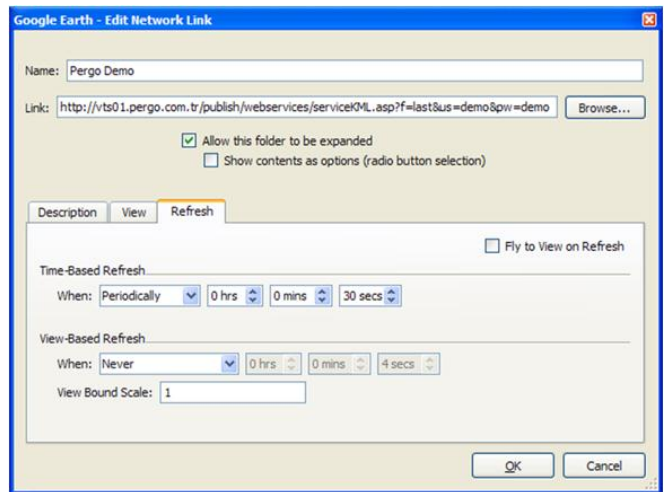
Google Earth - Edit Network Link

Name: Pergo Demo

Link: http://vts01.pergo.com.tr/publish/webservices/serviceKML.asp?f=last&us=demo&pw=demo Browse...

Allow this folder to be expanded

Show contents as options (radio button selection)

Description View Refresh

Fly to View on Refresh

Time-Based Refresh

When: Periodically 0 hrs 0 mins 30 secs

View-Based Refresh

When: Never 0 hrs 0 mins 4 secs

View Bound Scale: 1

OK Cancel